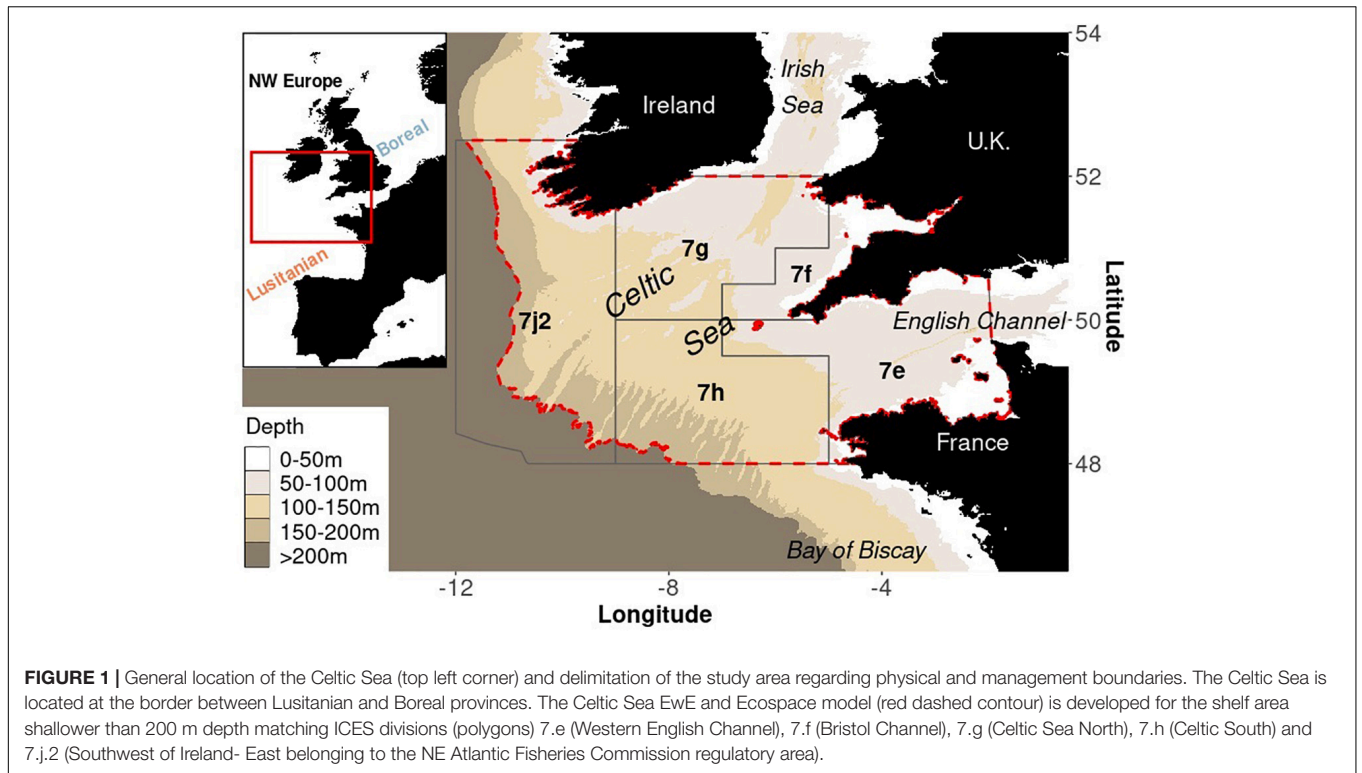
NW Europe

Boreal

Lusitanian

Irish Sea

Ireland

U.K.

7g

7f

Celtic Sea

7j2

English Channel

7h

7e

France

Bay of Biscay

Depth

0-50m

50-100m

100-150m

150-200m

>200m

54

52

50

48

Latitude

-12

-8

-4

Longitude

**FIGURE 1 |** General location of the Celtic Sea (top left corner) and delimitation of the study area regarding physical and management boundaries. The Celtic Sea is located at the border between Lusitanian and Boreal provinces. The Celtic Sea EwE and Ecospace model (red dashed contour) is developed for the shelf area shallower than 200 m depth matching ICES divisions (polygons) 7.e (Western English Channel), 7.f (Bristol Channel), 7.g (Celtic Sea North), 7.h (Celtic South) and 7.j.2 (Southwest of Ireland- East belonging to the NE Atlantic Fisheries Commission regulatory area).